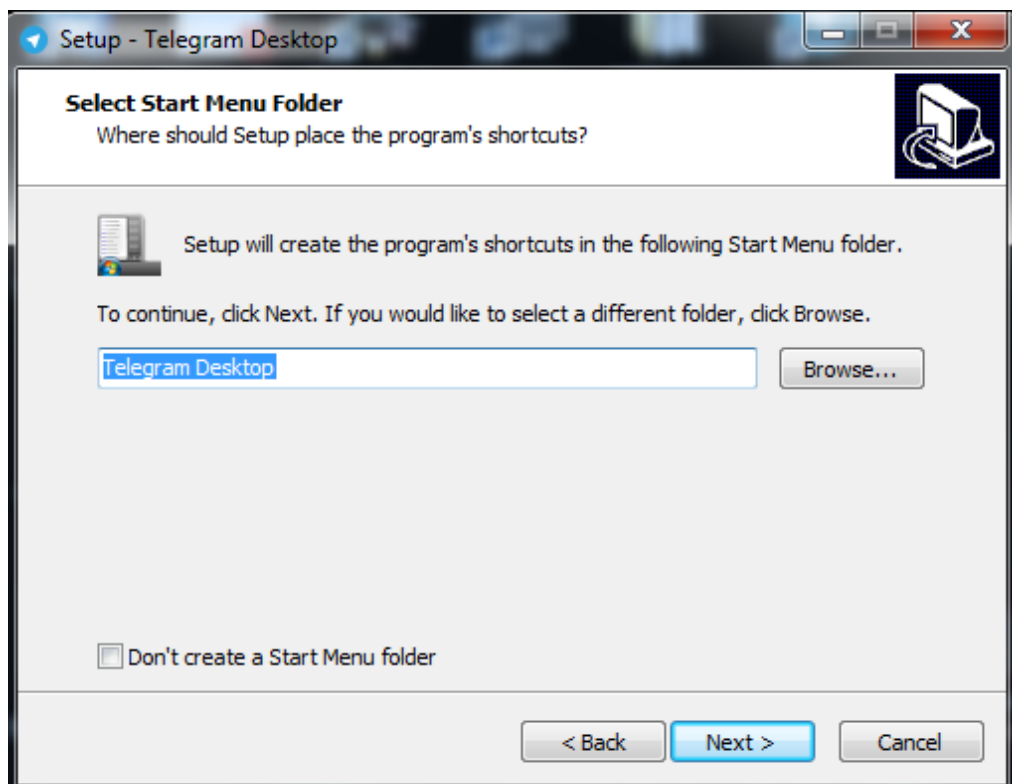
Setup - Telegram Desktop

Select Start Menu Folder
Where should Setup place the program's shortcuts?

Setup will create the program's shortcuts in the following Start Menu folder.

To continue, click Next. If you would like to select a different folder, click Browse.

Telegram Desktop

Browse...

Don't create a Start Menu folder

< Back

Next >

Cancel